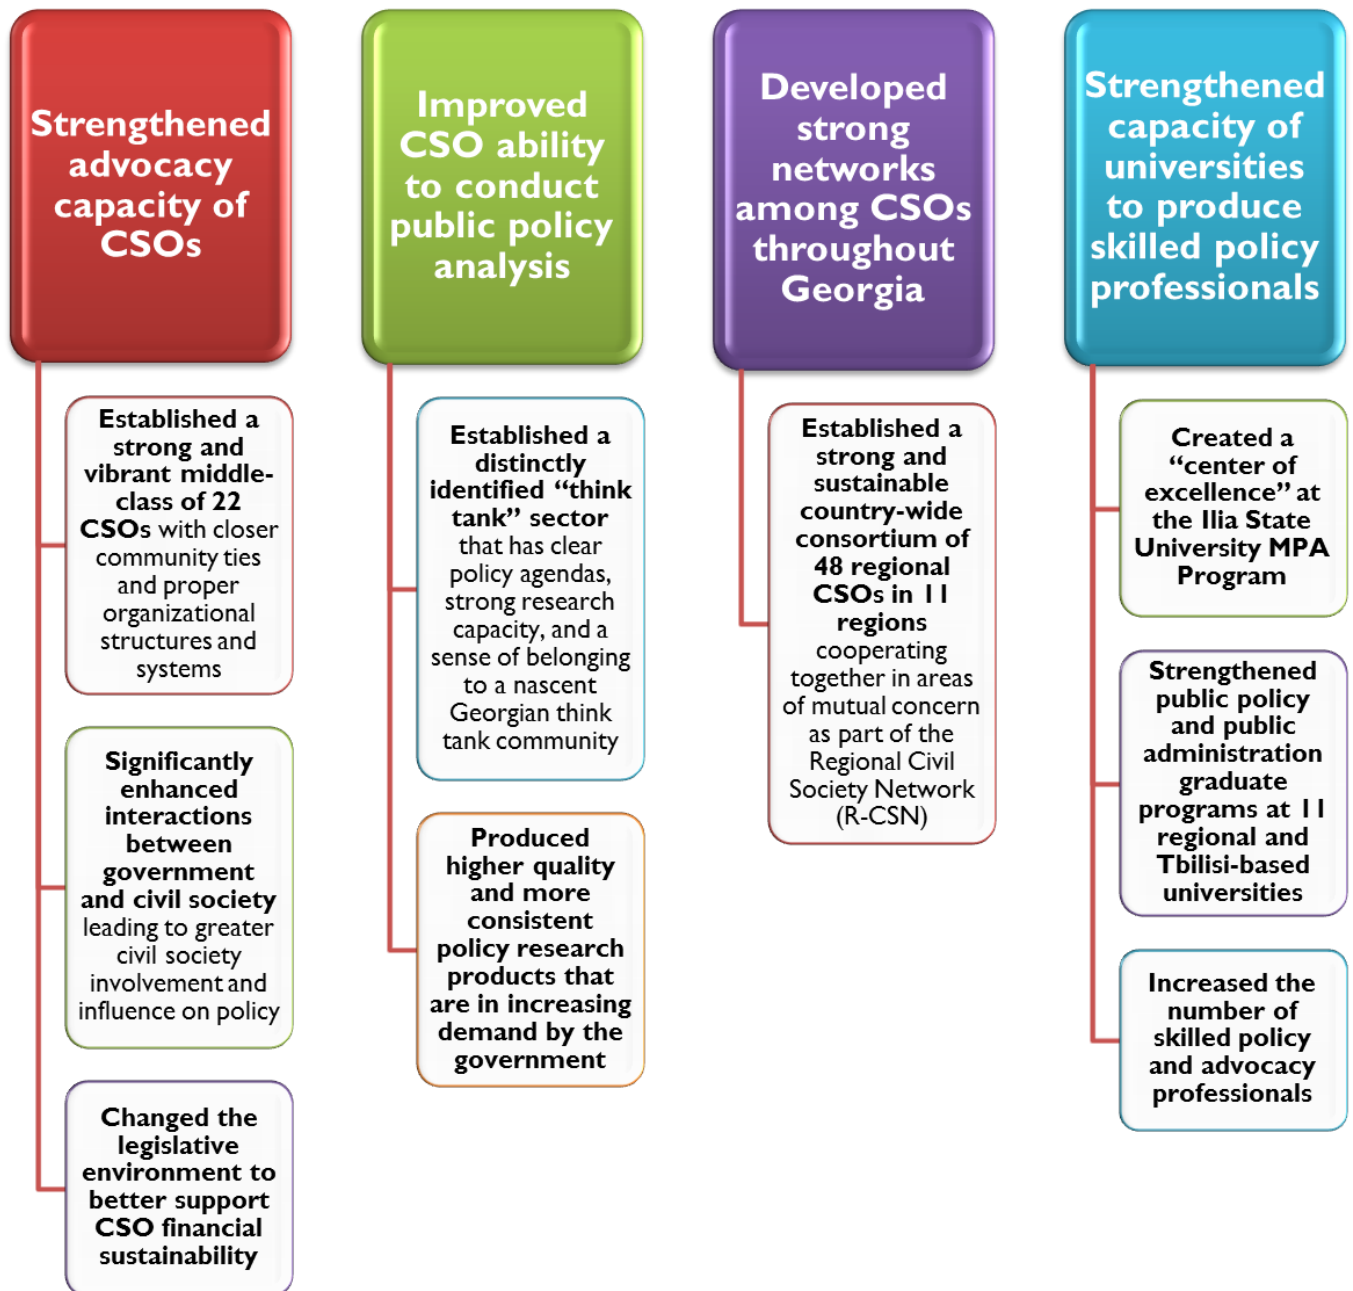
Strengthened advocacy capacity of CSOs

Established a strong and vibrant middle-class of 22 CSOs with closer community ties and proper organizational structures and systems

Significantly enhanced interactions between government and civil society leading to greater civil society involvement and influence on policy

Changed the legislative environment to better support CSO financial sustainability

Improved CSO ability to conduct public policy analysis

Established a distinctly identified "think tank" sector that has clear policy agendas, strong research capacity, and a sense of belonging to a nascent Georgian think tank community

Produced higher quality and more consistent policy research products that are in increasing demand by the government

Developed strong networks among CSOs throughout Georgia

Established a strong and sustainable country-wide consortium of 48 regional CSOs in 11 regions cooperating together in areas of mutual concern as part of the Regional Civil Society Network (R-CSN)

Strengthened capacity of universities to produce skilled policy professionals

Created a "center of excellence" at the Ilia State University MPA Program

Strengthened public policy and public administration graduate programs at 11 regional and Tbilisi-based universities

Increased the number of skilled policy and advocacy professionals